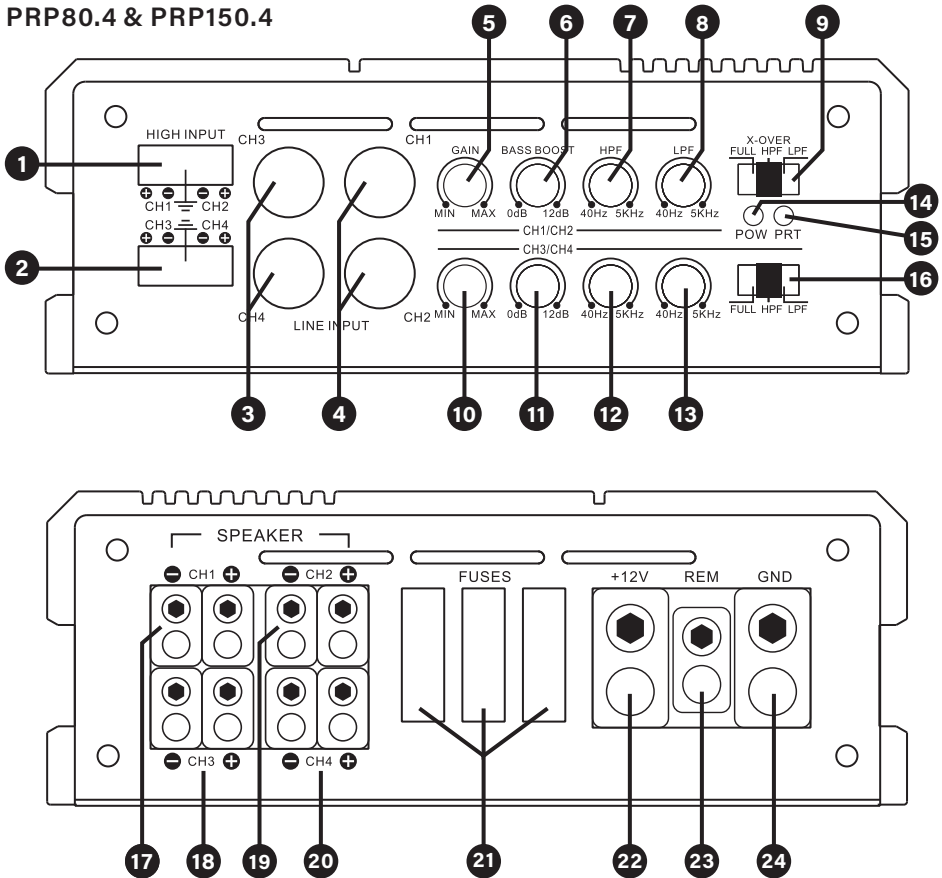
PRP80.4 & PRP150.4

5 6 7 8 9

HIGH INPUT
CH1 CH2
CH3 CH4

CH3 CH1
GAIN MIN MAX
BASS BOOST 0dB 12dB
HPF 40Hz 5KHz
LPF 40Hz 5KHz
X-OVER FULL HPF LPF
POW PRT
CH1/CH2
CH3/CH4
CH4 LINE INPUT CH2
MIN MAX 0dB 12dB 40Hz 5KHz 40Hz 5KHz
FULL HPF LPF

1 2 14 15 16
3 4 10 11 12 13

SPEAKER
CH1 CH2
CH3 CH4
FUSES
+12V REM GND

17 18 19 20 21 22 23 24